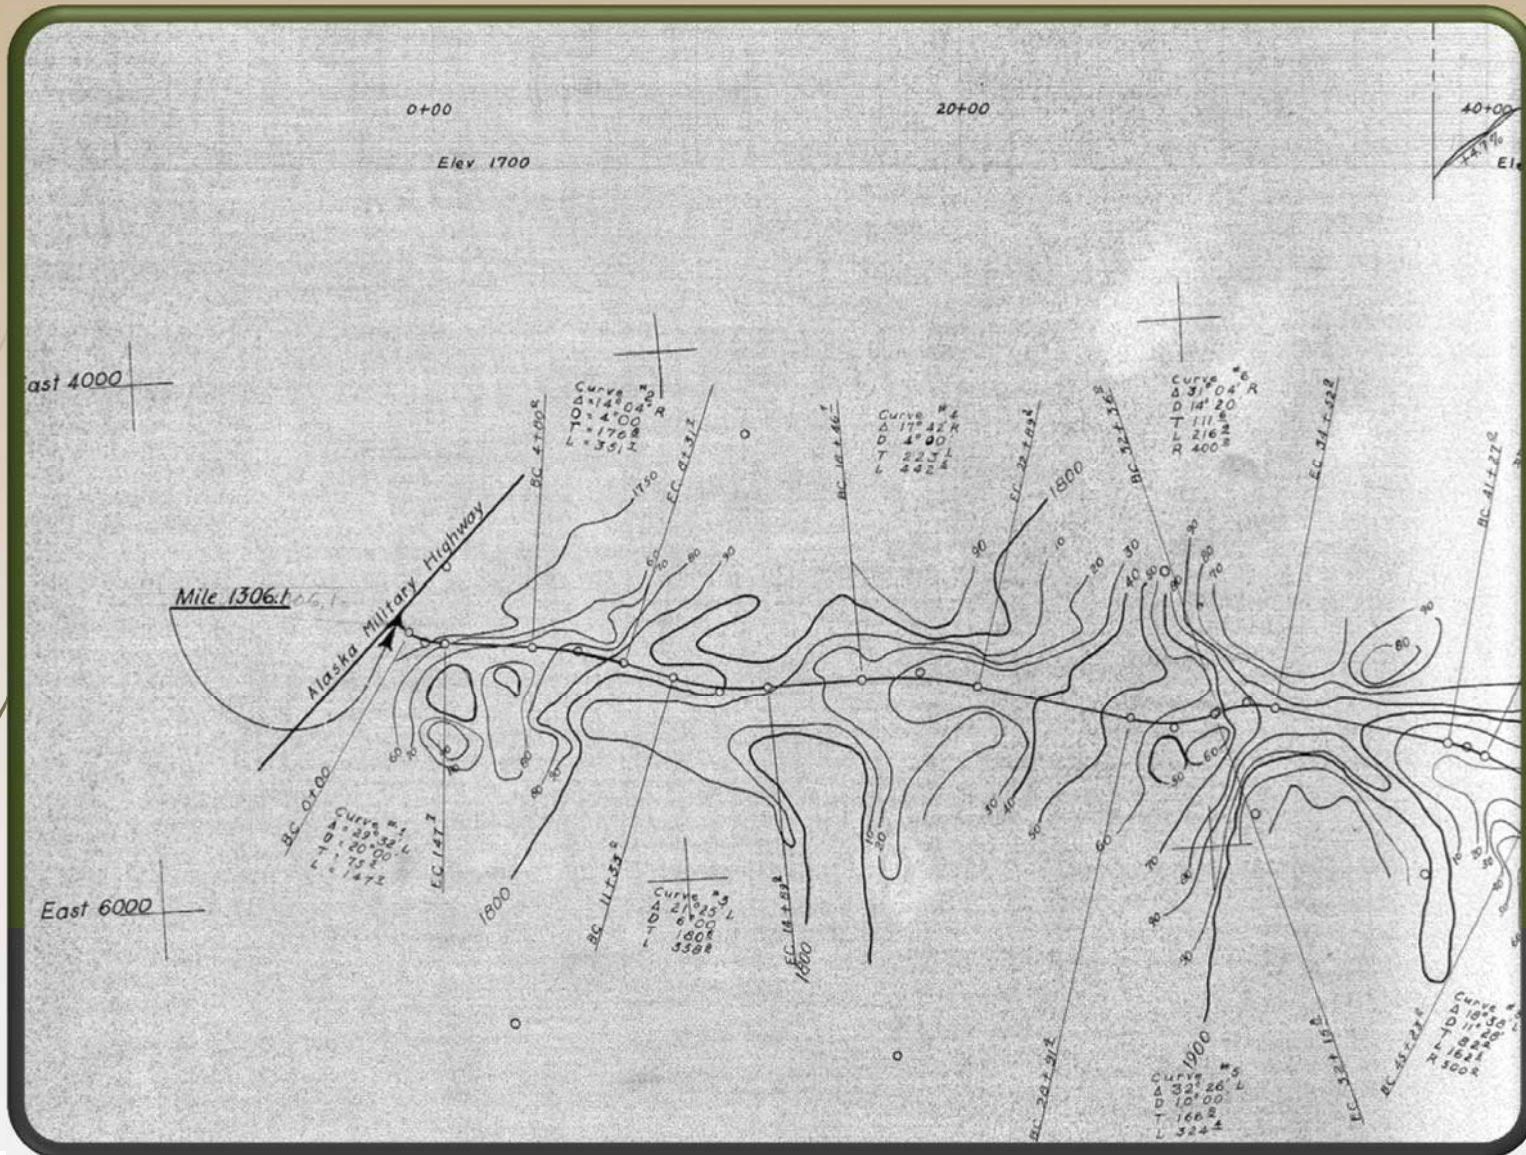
0+00

Elev 1700

20+00

40+00

+4.7%

El

East 4000

East 6000

Mile 1306.1

Alaska Military Highway

Curve #2
Δ = 14° 04' R
D = 4° 00
T = 176.8
L = 351.7

Curve #4
Δ 17° 42' R
D 4° 00
T 223.L
L 442.4

Curve #6
Δ 31° 04' R
D 14° 20
T 111.8
L 216.2
R 400.8

Curve #1
Δ = 29° 32' L
D = 20° 00
T = 75.2
L = 147.2

Curve #3
Δ 21° 25' L
D 6° 00
T 180.8
L 358.8

Curve #5
Δ 32° 26' L
D 10° 00
T 166.2
L 324.4

Curve #
Δ 18° 38'
D 11° 29'
T 82.
L 162.
R 500 R

BC 0+00
EC 1+47
BC 4+00
EC 8+31
BC 11+53
EC 14+89
BC 18+46
EC 22+89
BC 28+31
BC 32+36
EC 34+52
EC 37+15
BC 41+27
BC 45+23

1750
1800
1800
1800
1900

60 70 80 90 10 20 30 40 50 60 70 80 90